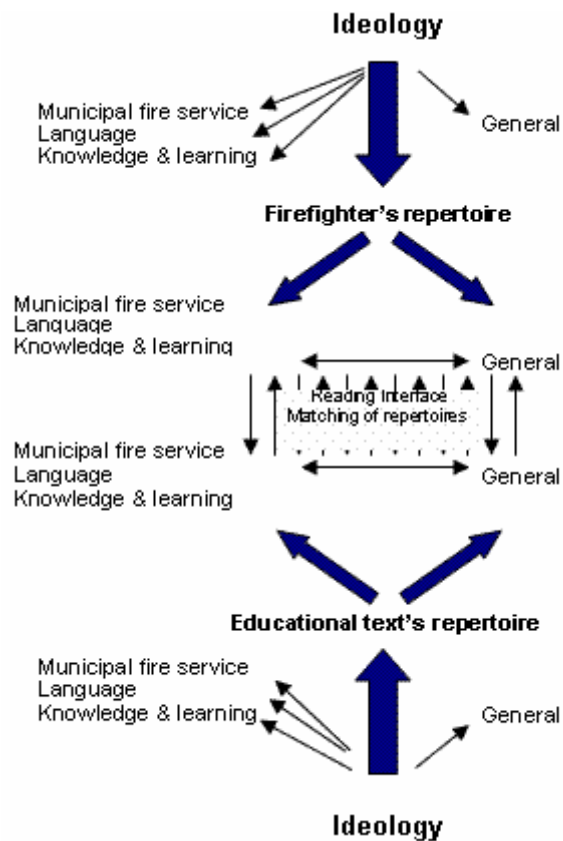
Ideology

Municipal fire service
Language
Knowledge & learning

General

Firefighter's repertoire

Municipal fire service
Language
Knowledge & learning

General

Reading interface
Matching of repertoires

Municipal fire service
Language
Knowledge & learning

General

Educational text's repertoire

Municipal fire service
Language
Knowledge & learning

General

Ideology